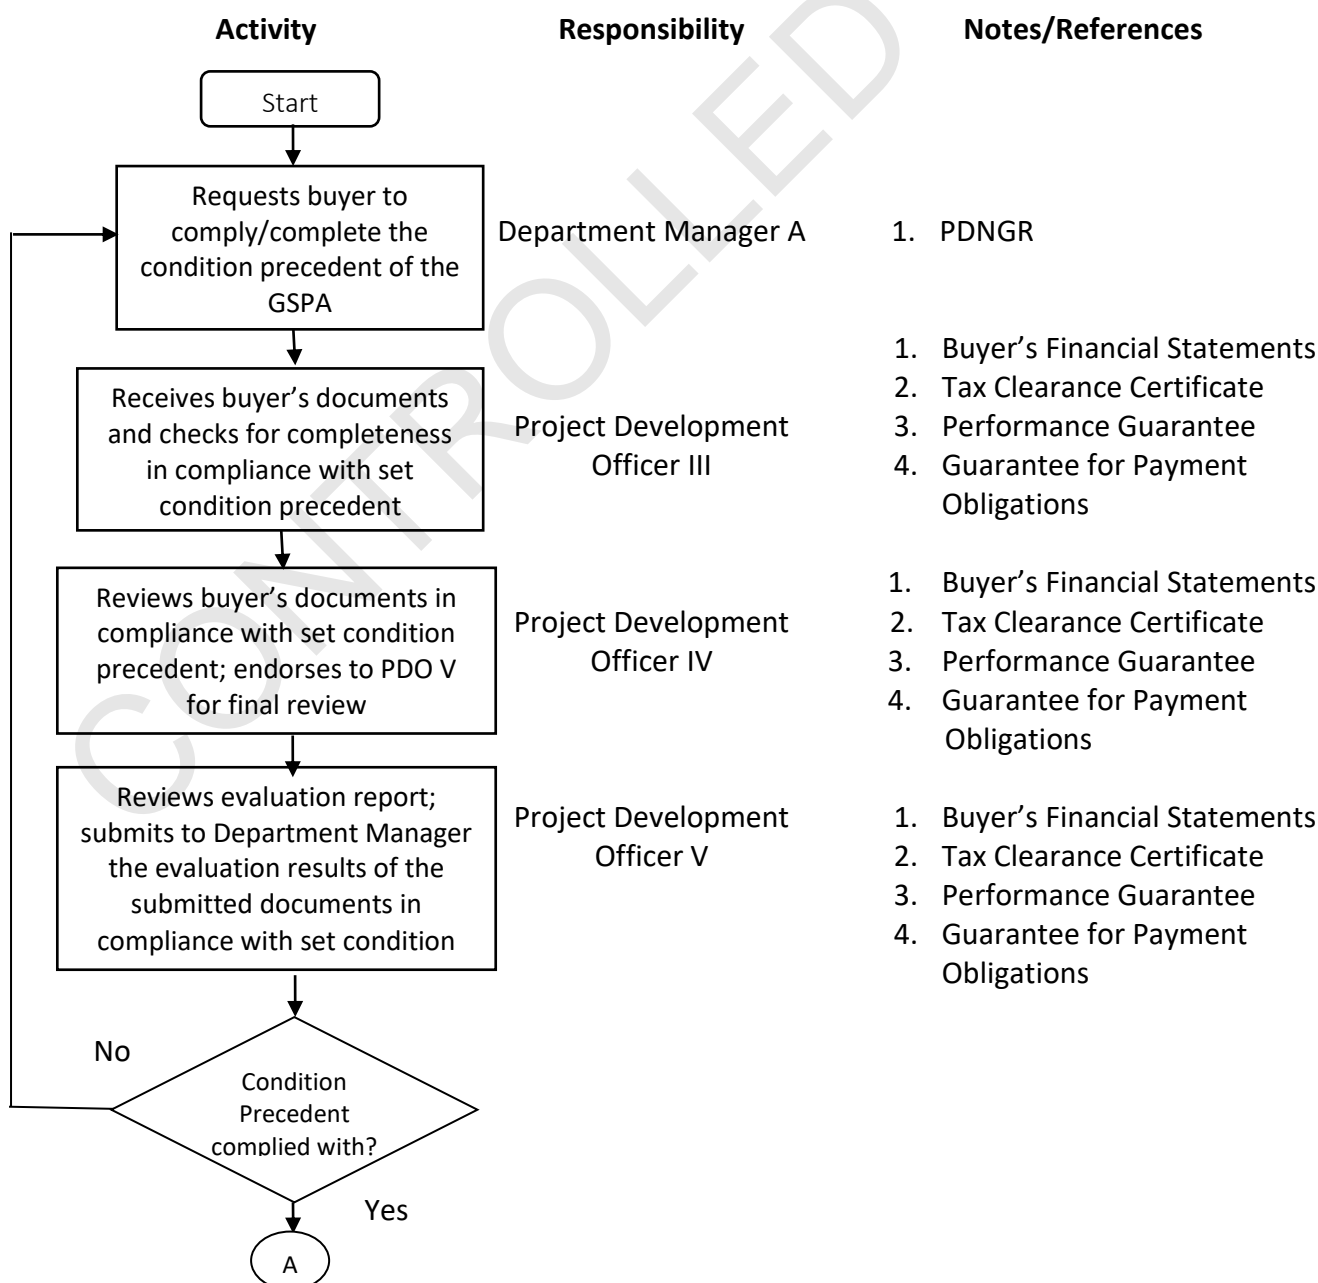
**Activity** **Responsibility** **Notes/References**

Start

Requests buyer to comply/complete the condition precedent of the GSPA

Department Manager A

1. PDNGR

Receives buyer's documents and checks for completeness in compliance with set condition precedent

Project Development Officer III

1. Buyer's Financial Statements
2. Tax Clearance Certificate
3. Performance Guarantee
4. Guarantee for Payment Obligations

Reviews buyer's documents in compliance with set condition precedent; endorses to PDO V for final review

Project Development Officer IV

1. Buyer's Financial Statements
2. Tax Clearance Certificate
3. Performance Guarantee
4. Guarantee for Payment Obligations

Reviews evaluation report; submits to Department Manager the evaluation results of the submitted documents in compliance with set condition

Project Development Officer V

1. Buyer's Financial Statements
2. Tax Clearance Certificate
3. Performance Guarantee
4. Guarantee for Payment Obligations

No

Condition Precedent complied with?

Yes

A

CONTROLLED